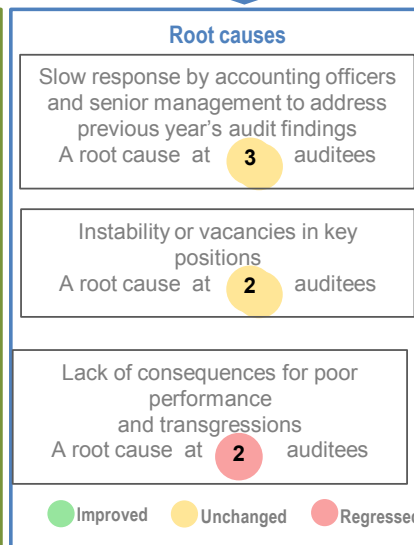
Root causes

Slow response by accounting officers and senior management to address previous year's audit findings
A root cause at 3 auditees

Instability or vacancies in key positions
A root cause at 2 auditees

Lack of consequences for poor performance and transgressions
A root cause at 2 auditees

Improved Unchanged Regressed